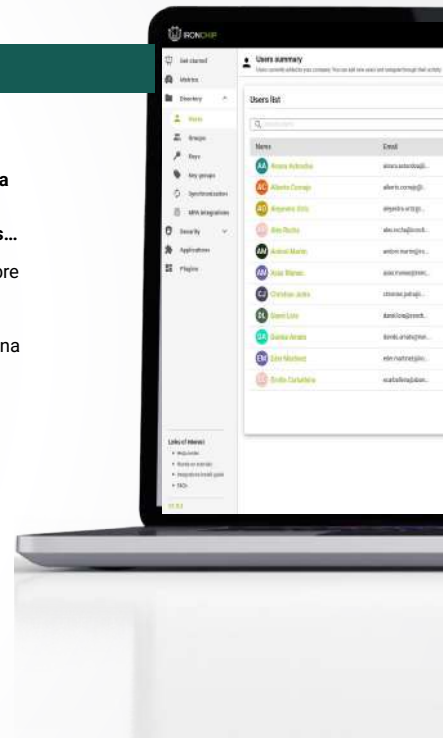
a

s...

ore

na

IRONCHIP

Get started
Metrics
Directory
Users
Groups
Keys
Key groups
Synchronization
MFA integrations
Security
Applications
Plugins

Users summary

Users list

Name
Email

AA Aitana Avilés
AC Alberto Cornejo
AO Alejandro Ortiz
AR Alex Rocha
AM Andoni Martín
AM Asia Munez
CJ Christian Jaén
DL Daniel Lois
DA Danilo Araújo
EM Elen Martínez
EC Emilio Caballero

Links of interest

21.5.3